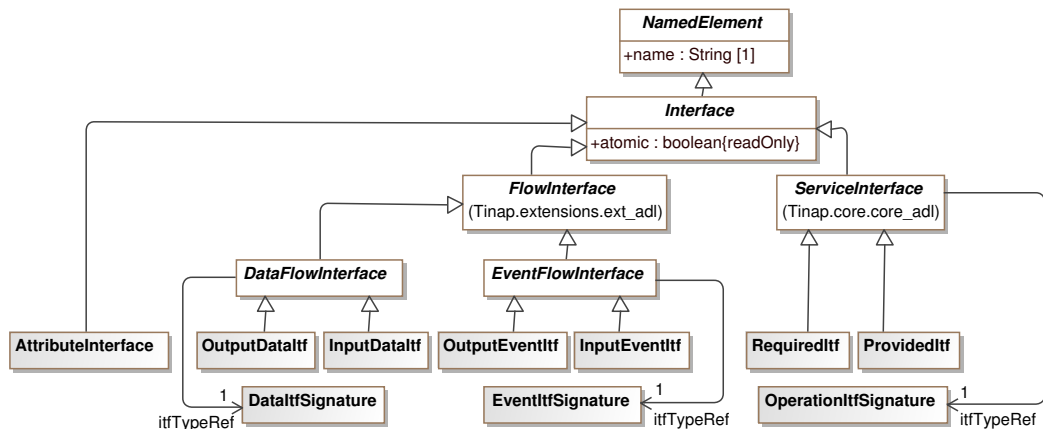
NamedElement
+name : String [1]

Interface
+atomic : boolean{readOnly}

FlowInterface
(Tinap.extensions.ext_adl)

ServiceInterface
(Tinap.core.core_adl)

DataFlowInterface

EventFlowInterface

AttributeInterface

OutputDataItf

InputDataItf

OutputEventItf

InputEventItf

RequiredItf

ProvidedItf

1
DataItfSignature
itfTypeRef

1
EventItfSignature
itfTypeRef

1
OperationItfSignature
itfTypeRef